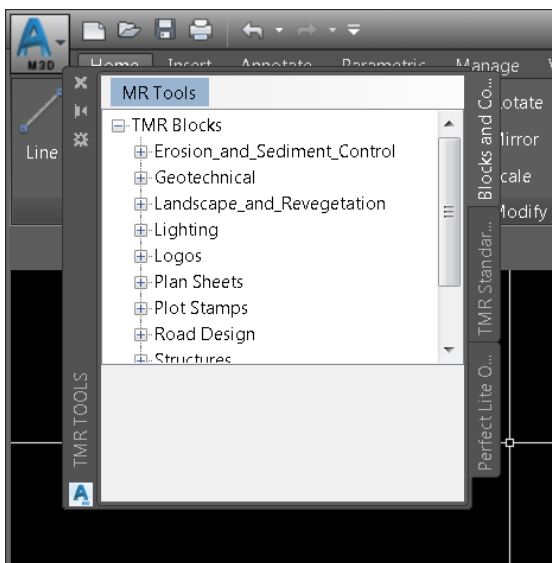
M3D
Home Insert Annotate Parametric Manage
Line
otate
lirror
cale
lodify
MR Tools
TMR Blocks
Erosion_and_Sediment_Control
Geotechnical
Landscape_and_Revegetation
Lighting
Logos
Plan Sheets
Plot Stamps
Road Design
Structures
Blocks and Co...
TMR Standar...
Perfect Lite O...
TMR TOOLS